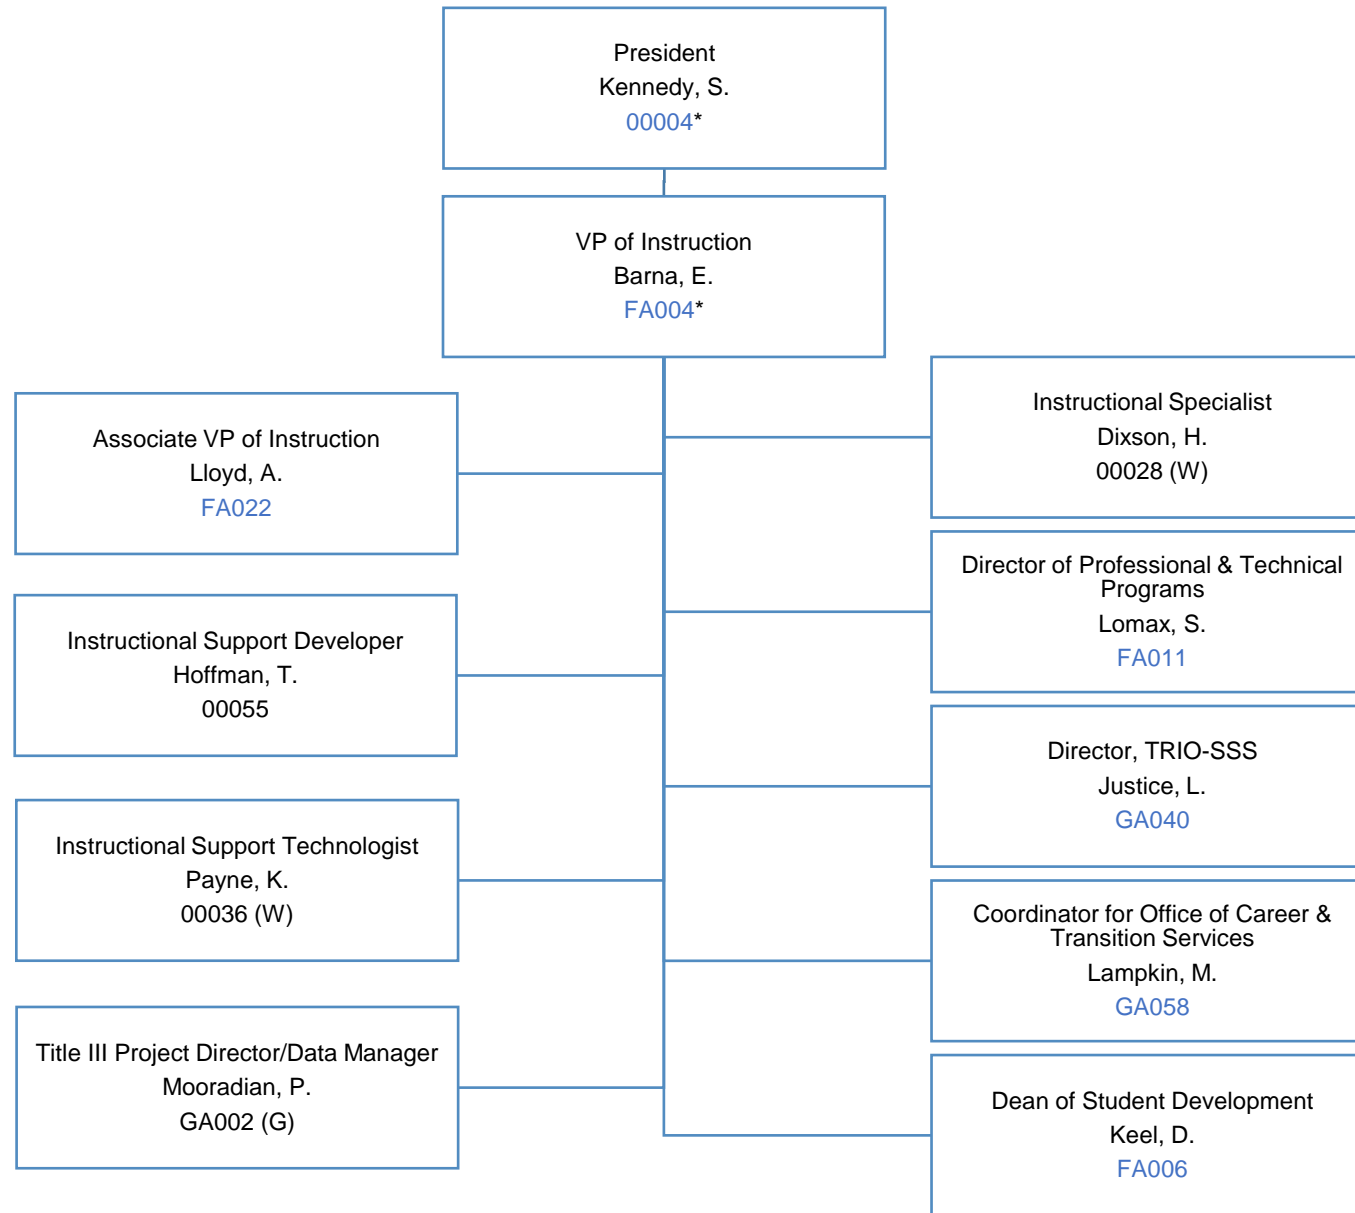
President
Kennedy, S.
00004*

VP of Instruction
Barna, E.
FA004*

Associate VP of Instruction
Lloyd, A.
FA022

Instructional Support Developer
Hoffman, T.
00055

Instructional Support Technologist
Payne, K.
00036 (W)

Title III Project Director/Data Manager
Mooradian, P.
GA002 (G)

Instructional Specialist
Dixson, H.
00028 (W)

Director of Professional & Technical Programs
Lomax, S.
FA011

Director, TRIO-SSS
Justice, L.
GA040

Coordinator for Office of Career & Transition Services
Lampkin, M.
GA058

Dean of Student Development
Keel, D.
FA006